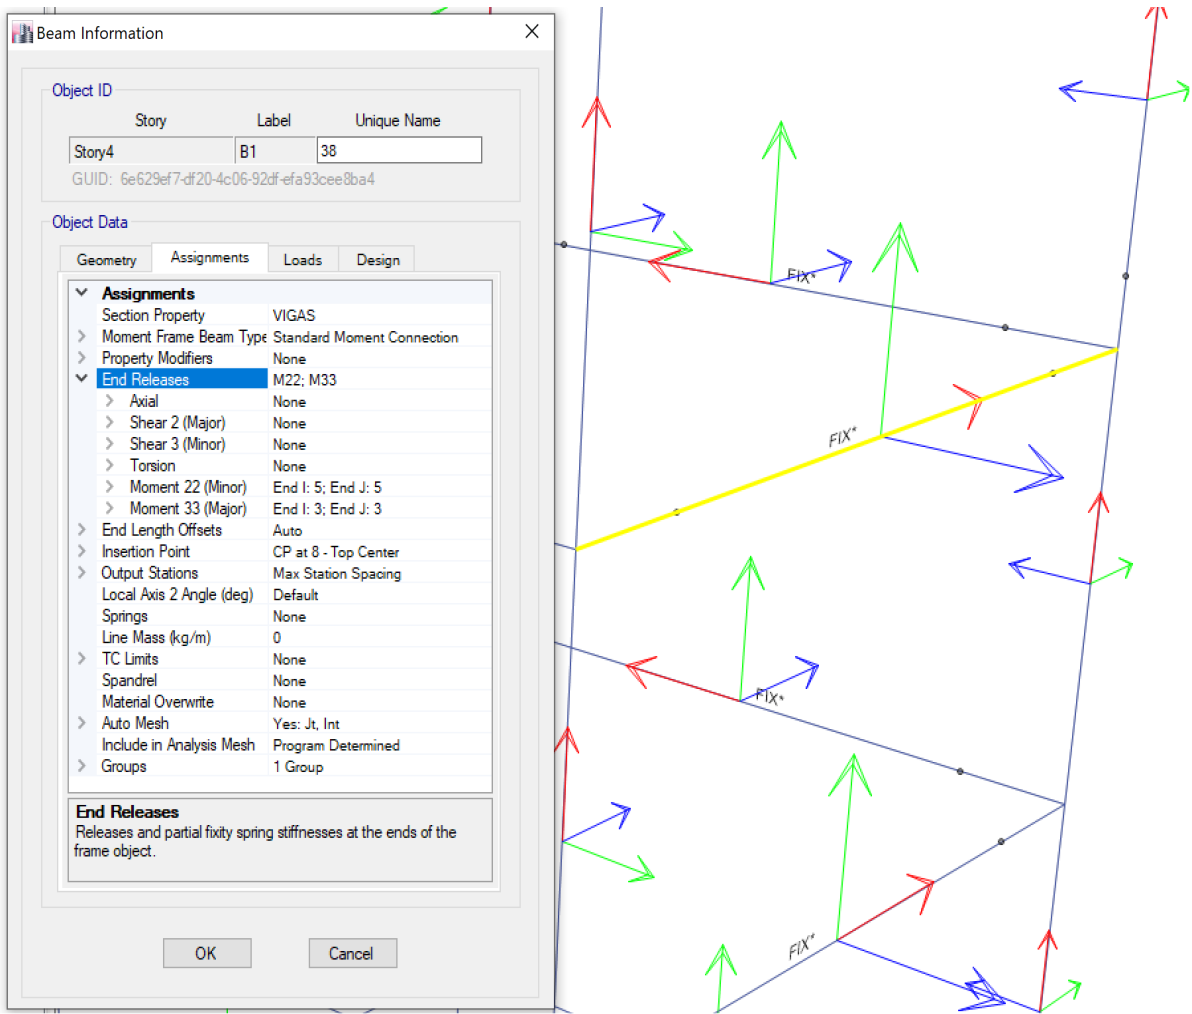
Beam Information

Object ID

| Story | Label | Unique Name |
|---|---|---|
| Story4 | B1 | 38 |

GUID: 6e629ef7-df20-4c06-92df-efa93cee8ba4

Object Data

Geometry | Assignments | Loads | Design

| Assignments | |
|---|---|
| Section Property | VIGAS |
| Moment Frame Beam Type | Standard Moment Connection |
| Property Modifiers | None |
| End Releases | M22; M33 |
| Axial | None |
| Shear 2 (Major) | None |
| Shear 3 (Minor) | None |
| Torsion | None |
| Moment 22 (Minor) | End I: 5; End J: 5 |
| Moment 33 (Major) | End I: 3; End J: 3 |
| End Length Offsets | Auto |
| Insertion Point | CP at 8 - Top Center |
| Output Stations | Max Station Spacing |
| Local Axis 2 Angle (deg) | Default |
| Springs | None |
| Line Mass (kg/m) | 0 |
| TC Limits | None |
| Spandrel | None |
| Material Overwrite | None |
| Auto Mesh | Yes: Jt, Int |
| Include in Analysis Mesh | Program Determined |
| Groups | 1 Group |

End Releases
Releases and partial fixity spring stiffnesses at the ends of the frame object.

OK
Cancel

FIX*
FIX*
FIX*
FIX*